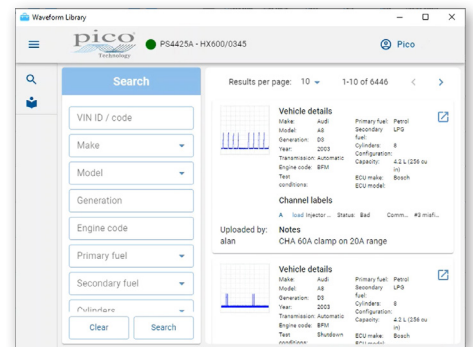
Waveform Library

pico Technology

PS4425A - HX600/0345

Pico

Search

VIN ID / code

Make

Model

Generation

Engine code

Primary fuel

Secondary fuel

Cylinders

Clear

Search

Results per page: 10

1-10 of 6446

Vehicle details

Make: Audi
Model: A8
Generation: D3
Year: 2003
Transmission: Automatic
Engine code: BFM
Test conditions:

Primary fuel: Petrol
Secondary fuel: LPG
Cylinders: 8
Configuration:
Capacity: 4.2 L (256 cu in)
ECU make: Bosch
ECU model:

Channel labels

A load Injector ... Status: Bad Comm... #3 misfi...

Uploaded by: alan

Notes

CH4 60A clamp on 20A range

Vehicle details

Make: Audi
Model: A8
Generation: D3
Year: 2003
Transmission: Automatic
Engine code: BFM
Test conditions: Shutdown

Primary fuel: Petrol
Secondary fuel: LPG
Cylinders: 8
Configuration:
Capacity: 4.2 L (256 cu in)
ECU make: Bosch
ECU model: